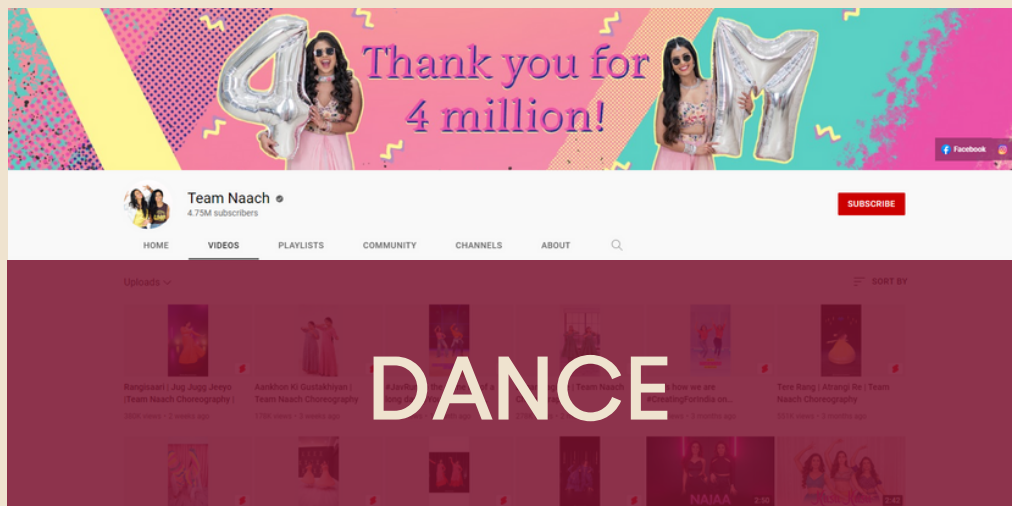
Thank you for 4 million!

Facebook

Team Naach
4.75M subscribers

SUBSCRIBE

HOME VIDEOS PLAYLISTS COMMUNITY CHANNELS ABOUT

Uploads

SORT BY

Rangisaari | Jug Jugg Jeeyo (Team Naach Choreography |
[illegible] views • 2 weeks ago

Aankhon Ki Gustakhiyan | Team Naach Choreography
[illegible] views • 3 weeks ago

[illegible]

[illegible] Team Naach

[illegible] how we are #CreatingForIndia on...
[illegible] views • 3 months ago

Tere Rang | Atrangi Re | Team Naach Choreography
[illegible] views • 3 months ago

DANCE

NAIAA

2:50

2:42